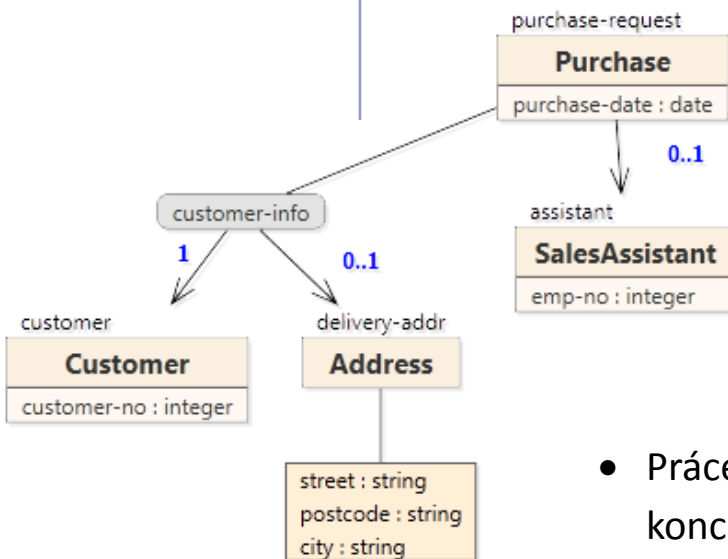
purchase-request
Purchase
purchase-date : date
0..1
customer-info
1
0..1
assistant
SalesAssistant
emp-no : integer
customer
Customer
customer-no : integer
delivery-addr
Address
street : string
postcode : string
city : string

• Práce
konc